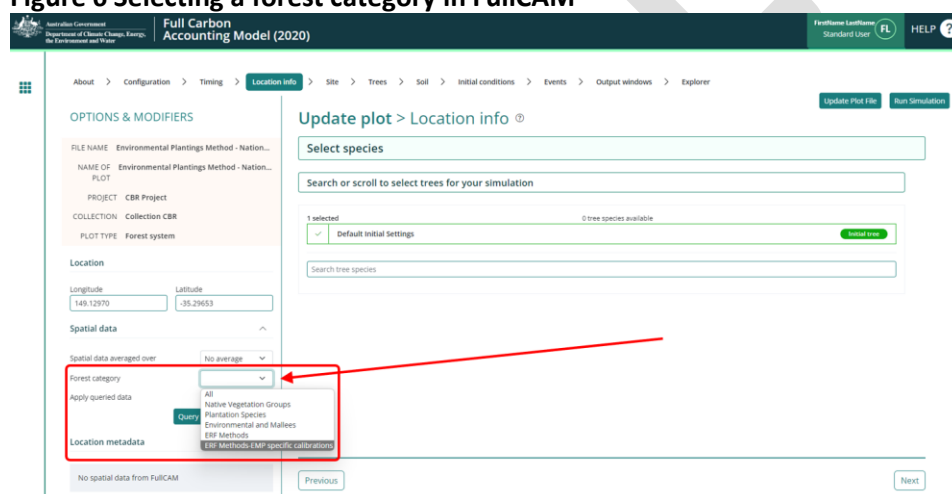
Figure 6 Selecting a forest category in FullCAM

Australian Government
Department of Climate Change, Energy, the Environment and Water

Full Carbon Accounting Model (2020)

FirstName LastName
Standard User
FL
HELP ?

About > Configuration > Timing > Location info > Site > Trees > Soil > Initial conditions > Events > Output windows > Explorer

Update Plot File
Run Simulation

OPTIONS & MODIFIERS

FILE NAME Environmental Plantings Method - Nation...
NAME OF PLOT Environmental Plantings Method - Nation...
PROJECT CBR Project
COLLECTION Collection CBR
PLOT TYPE Forest system

Location

Longitude
149.12970
Latitude
-35.29653

Spatial data

Spatial data averaged over
No average
Forest category
Apply queried data
Query

All
Native Vegetation Groups
Plantation Species
Environmental and Mallees
ERF Methods
ERF Methods-EMP specific calibrations

Location metadata

No spatial data from FullCAM

Update plot > Location info

Select species

Search or scroll to select trees for your simulation

1 selected
0 tree species available
Default Initial Settings
Initial tree

Search tree species

Previous
Next